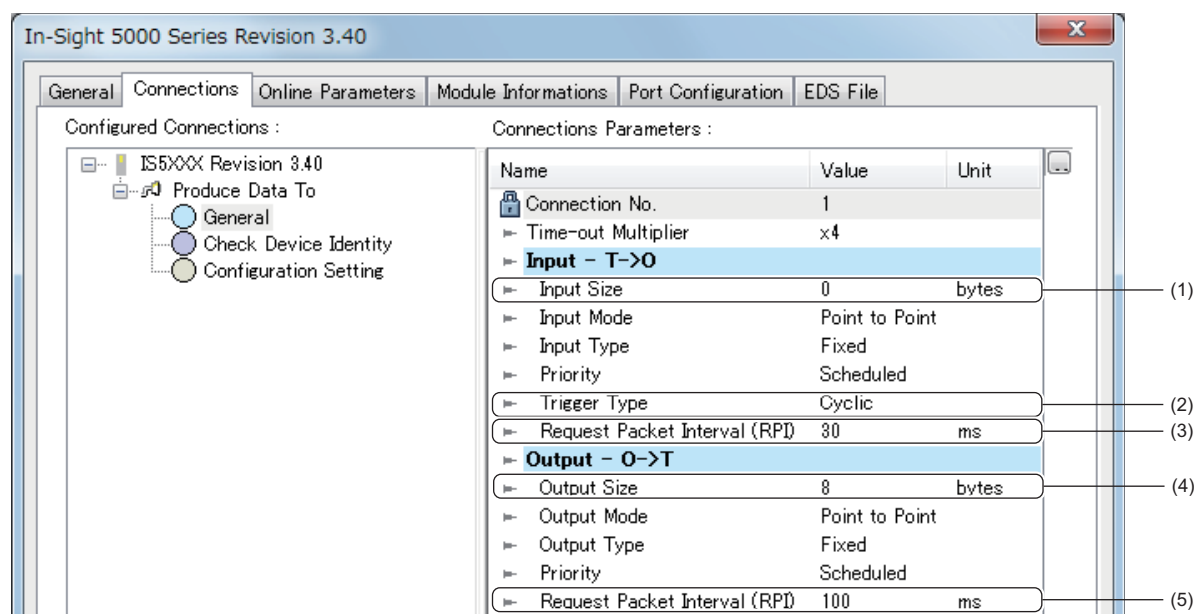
In-Sight 5000 Series Revision 3.40

General | Connections | Online Parameters | Module Informations | Port Configuration | EDS File

Configured Connections :

IS5XXX Revision 3.40
Produce Data To
General
Check Device Identity
Configuration Setting

Connections Parameters :

| Name | Value | Unit |
|---|---|---|
| Connection No. | 1 | |
| Time-out Multiplier | x4 | |
| **Input - T->O** | | |
| Input Size | 0 | bytes |
| Input Mode | Point to Point | |
| Input Type | Fixed | |
| Priority | Scheduled | |
| Trigger Type | Cyclic | |
| Request Packet Interval (RPI) | 30 | ms |
| **Output - O->T** | | |
| Output Size | 8 | bytes |
| Output Mode | Point to Point | |
| Output Type | Fixed | |
| Priority | Scheduled | |
| Request Packet Interval (RPI) | 100 | ms |

(1)
(2)
(3)
(4)
(5)